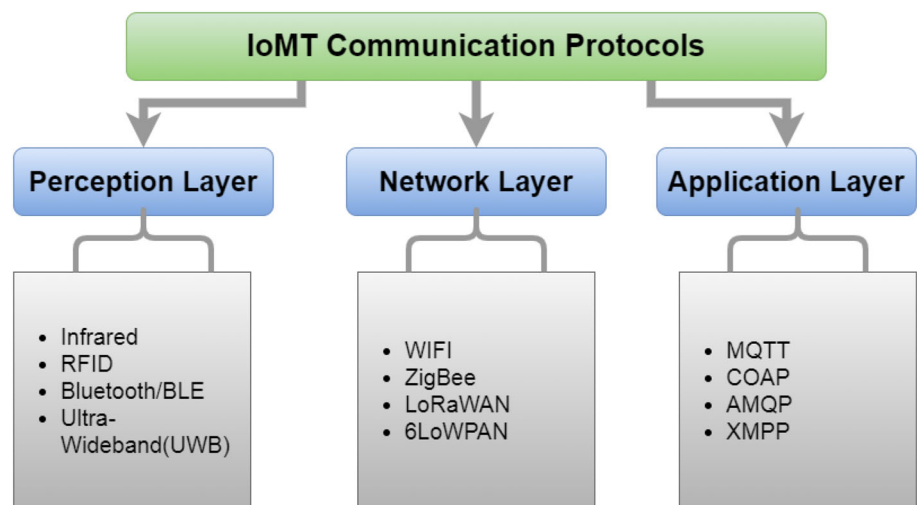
IoMT Communication Protocols

Perception Layer

- Infrared
- RFID
- Bluetooth/BLE
- Ultra-Wideband(UWB)

Network Layer

- WIFI
- ZigBee
- LoRaWAN
- 6LoWPAN

Application Layer

- MQTT
- COAP
- AMQP
- XMPP